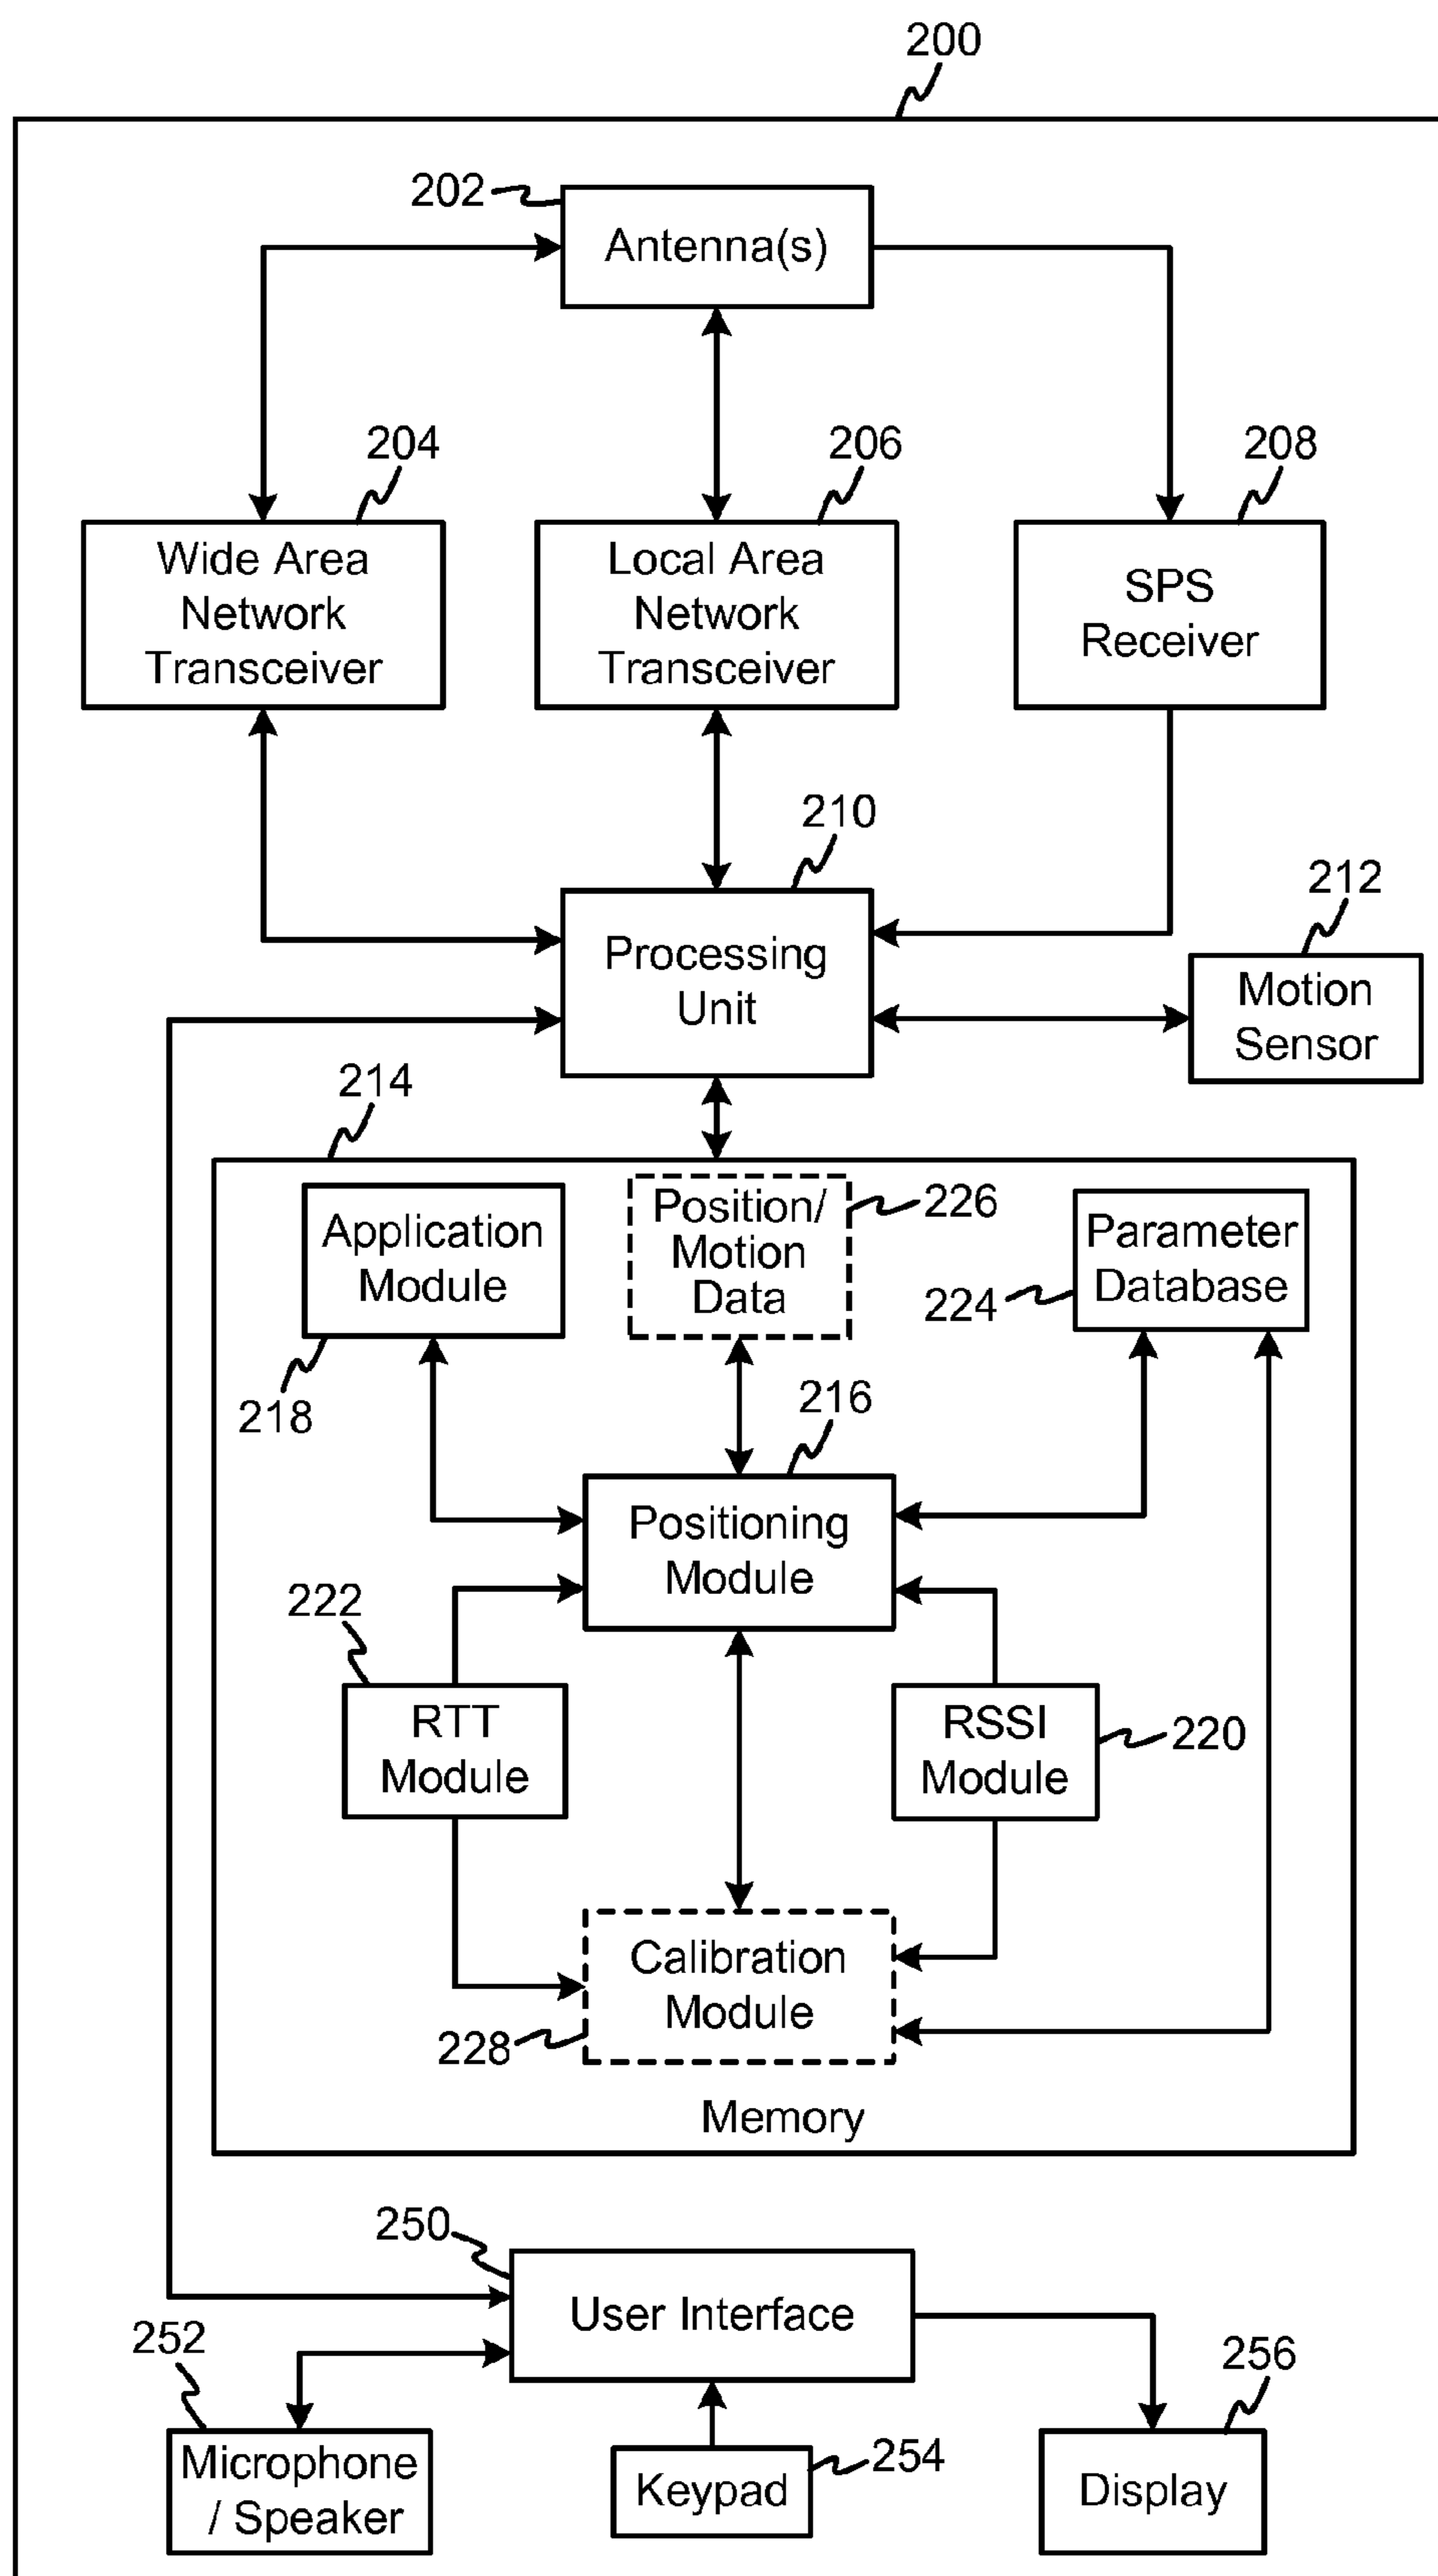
200

202
Antenna(s)

204
Wide Area Network Transceiver

206
Local Area Network Transceiver

208
SPS Receiver

210
Processing Unit

212
Motion Sensor

214

Application Module
218

Position/ Motion Data
226

Parameter Database
224

216
Positioning Module

222
RTT Module

RSSI Module
220

Calibration Module
228

Memory

250
User Interface

252
Microphone / Speaker

Keypad
254

256
Display